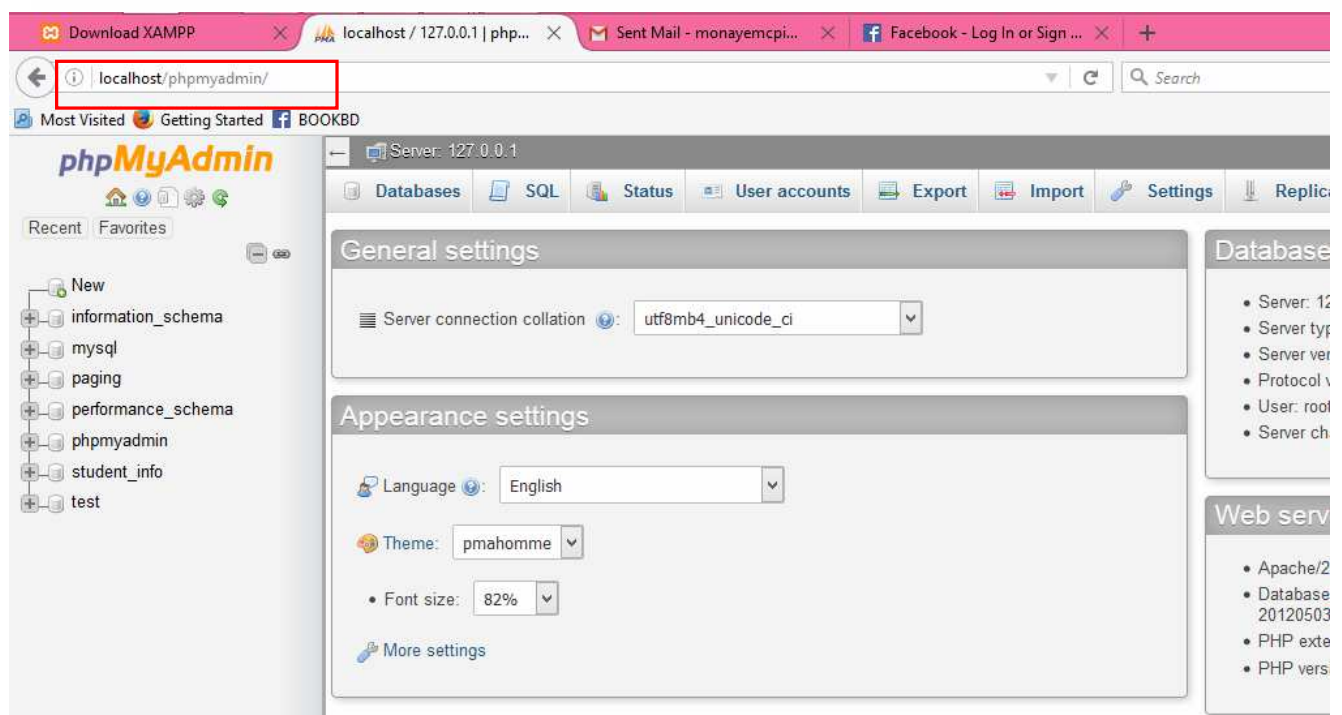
Download XAMPP
localhost / 127.0.0.1 | php...
Sent Mail - monayemcpi...
Facebook - Log In or Sign ...
+

localhost/phpmyadmin/
Search

Most Visited Getting Started BOOKBD

phpMyAdmin
Recent Favorites

New
information_schema
mysql
paging
performance_schema
phpmyadmin
student_info
test

Server: 127.0.0.1

Databases SQL Status User accounts Export Import Settings Replica

General settings

Server connection collation: utf8mb4_unicode_ci

Appearance settings

Language: English

Theme: pmahomme

• Font size: 82%

More settings

Database

• Server: 12
• Server typ
• Server ver
• Protocol v
• User: root
• Server ch

Web serv

• Apache/2
• Database 20120503
• PHP exte
• PHP vers